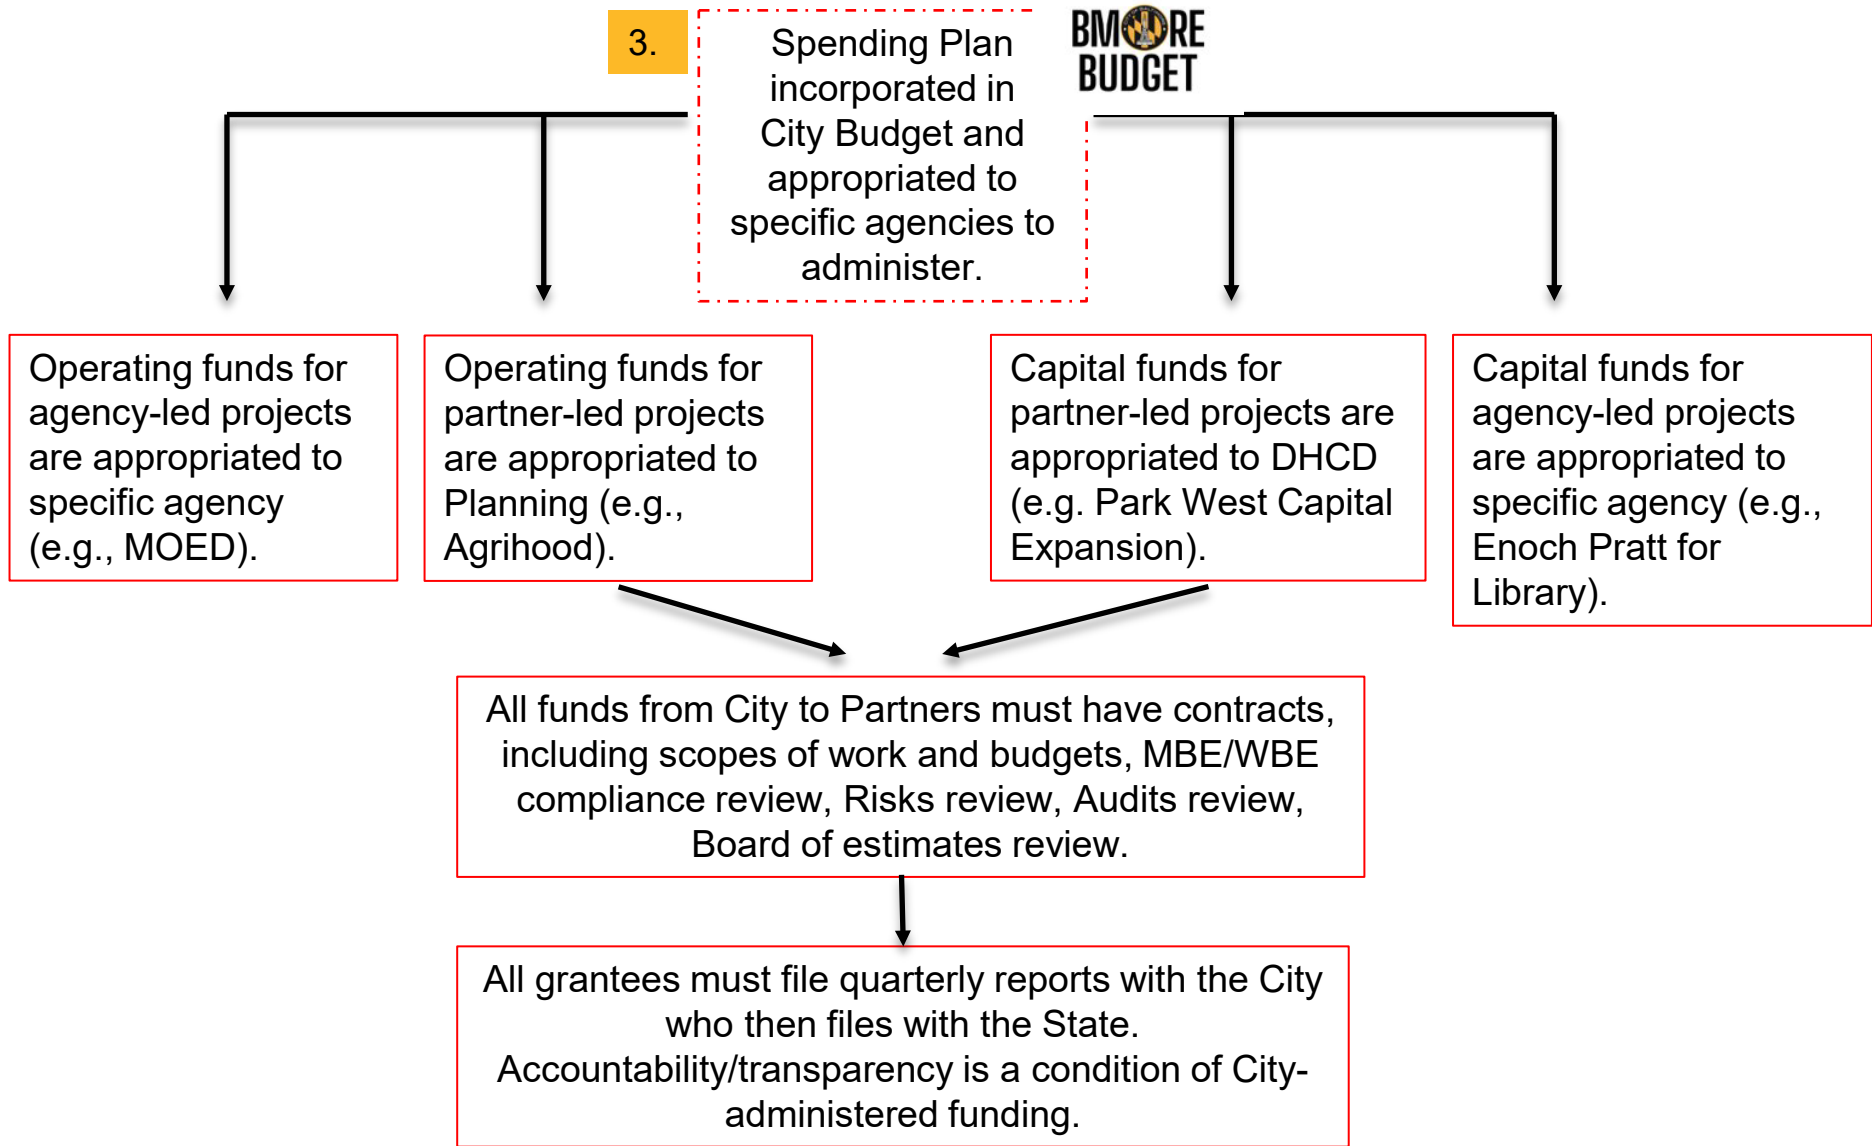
3.

Spending Plan incorporated in City Budget and appropriated to specific agencies to administer.

BMORE BUDGET

Operating funds for agency-led projects are appropriated to specific agency (e.g., MOED).

Operating funds for partner-led projects are appropriated to Planning (e.g., Agrihood).

Capital funds for partner-led projects are appropriated to DHCD (e.g. Park West Capital Expansion).

Capital funds for agency-led projects are appropriated to specific agency (e.g., Enoch Pratt for Library).

All funds from City to Partners must have contracts, including scopes of work and budgets, MBE/WBE compliance review, Risks review, Audits review, Board of estimates review.

All grantees must file quarterly reports with the City who then files with the State. Accountability/transparency is a condition of City-administered funding.